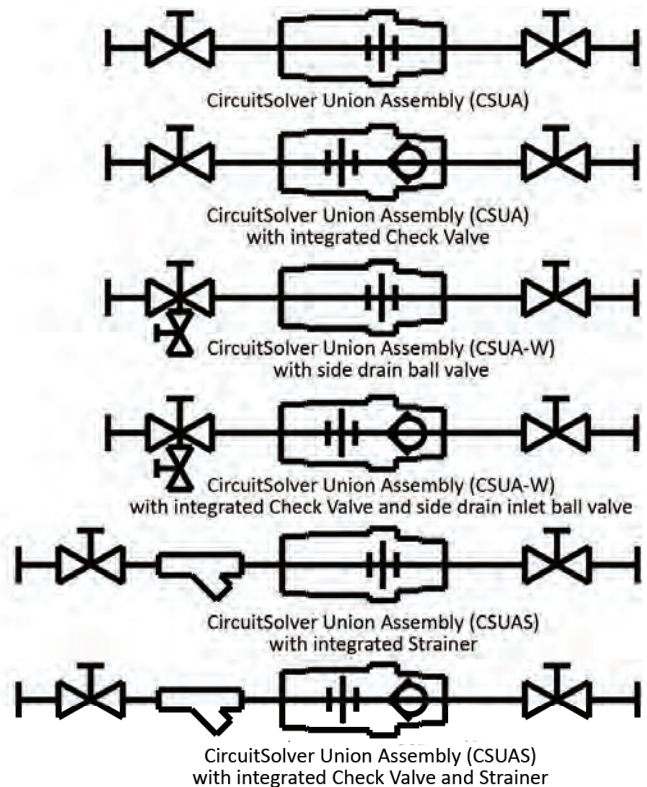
CircuitSolver Union Assembly (CSUA)

CircuitSolver Union Assembly (CSUA) with integrated Check Valve

CircuitSolver Union Assembly (CSUA-W) with side drain ball valve

CircuitSolver Union Assembly (CSUA-W) with integrated Check Valve and side drain inlet ball valve

CircuitSolver Union Assembly (CSUAS) with integrated Strainer

CircuitSolver Union Assembly (CSUAS) with integrated Check Valve and Strainer